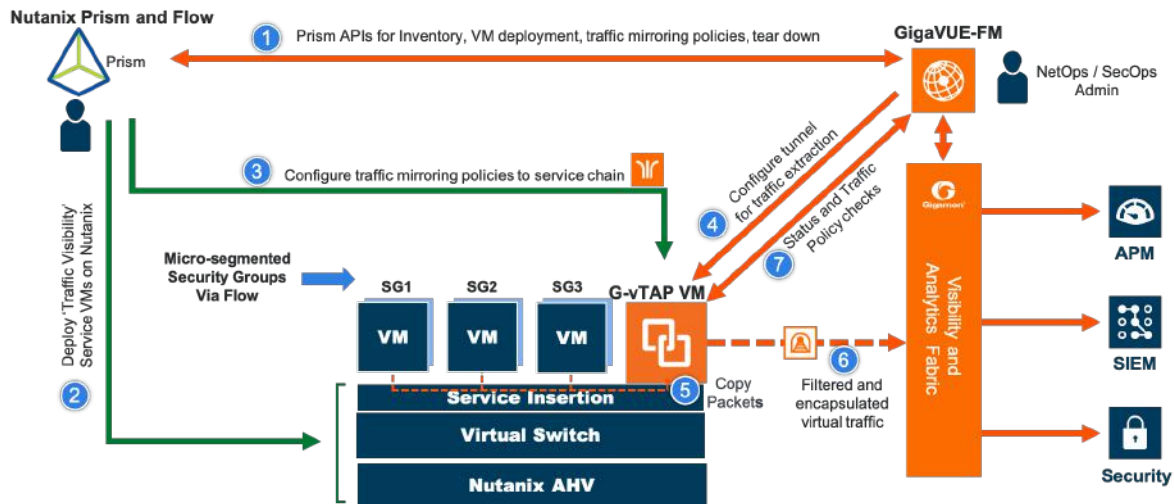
Nutanix Prism and Flow

Prism

1 Prism APIs for Inventory, VM deployment, traffic mirroring policies, tear down

GigaVUE-FM

NetOps / SecOps Admin

3 Configure traffic mirroring policies to service chain

Deploy 'Traffic Visibility' Service VMs on Nutanix

2

4 Configure tunnel for traffic extraction

7 Status and Traffic Policy checks

Gigamon

Visibility and Analytics Fabric

APM

SIEM

Security

Micro-segmented Security Groups Via Flow

SG1

SG2

SG3

VM

VM

VM

G-vTAP VM

5

Copy Packets

6

Filtered and encapsulated virtual traffic

Service Insertion

Virtual Switch

Nutanix AHV